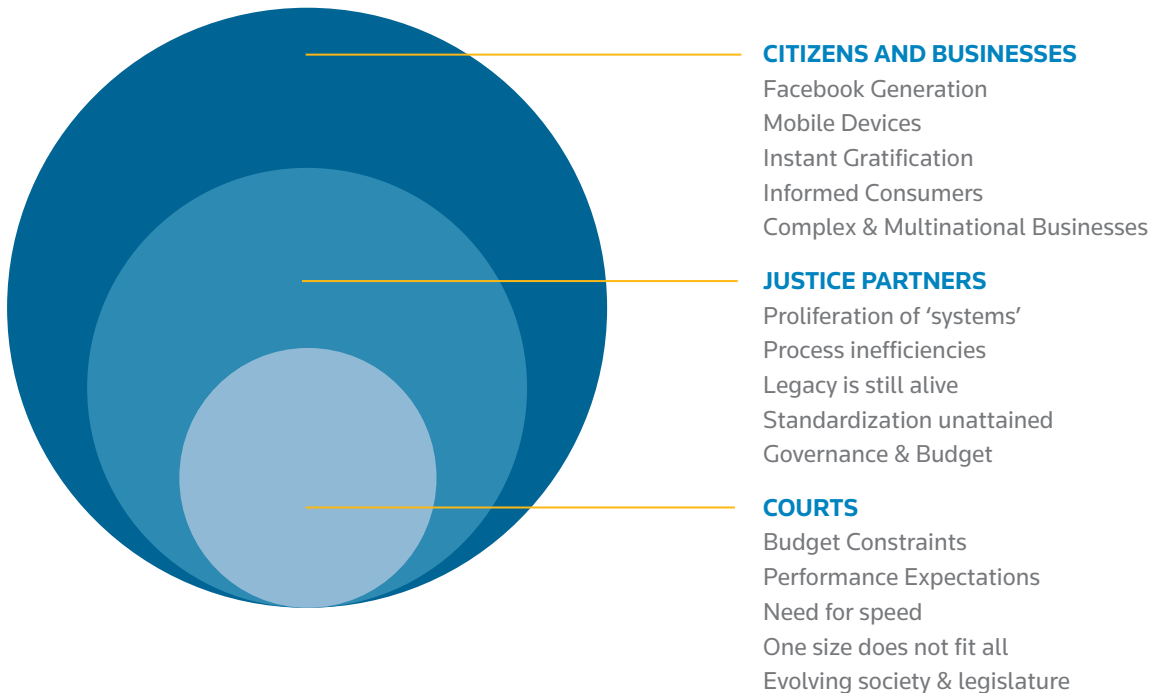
CITIZENS AND BUSINESSES
Facebook Generation
Mobile Devices
Instant Gratification
Informed Consumers
Complex & Multinational Businesses

JUSTICE PARTNERS
Proliferation of 'systems'
Process inefficiencies
Legacy is still alive
Standardization unattained
Governance & Budget

COURTS
Budget Constraints
Performance Expectations
Need for speed
One size does not fit all
Evolving society & legislature